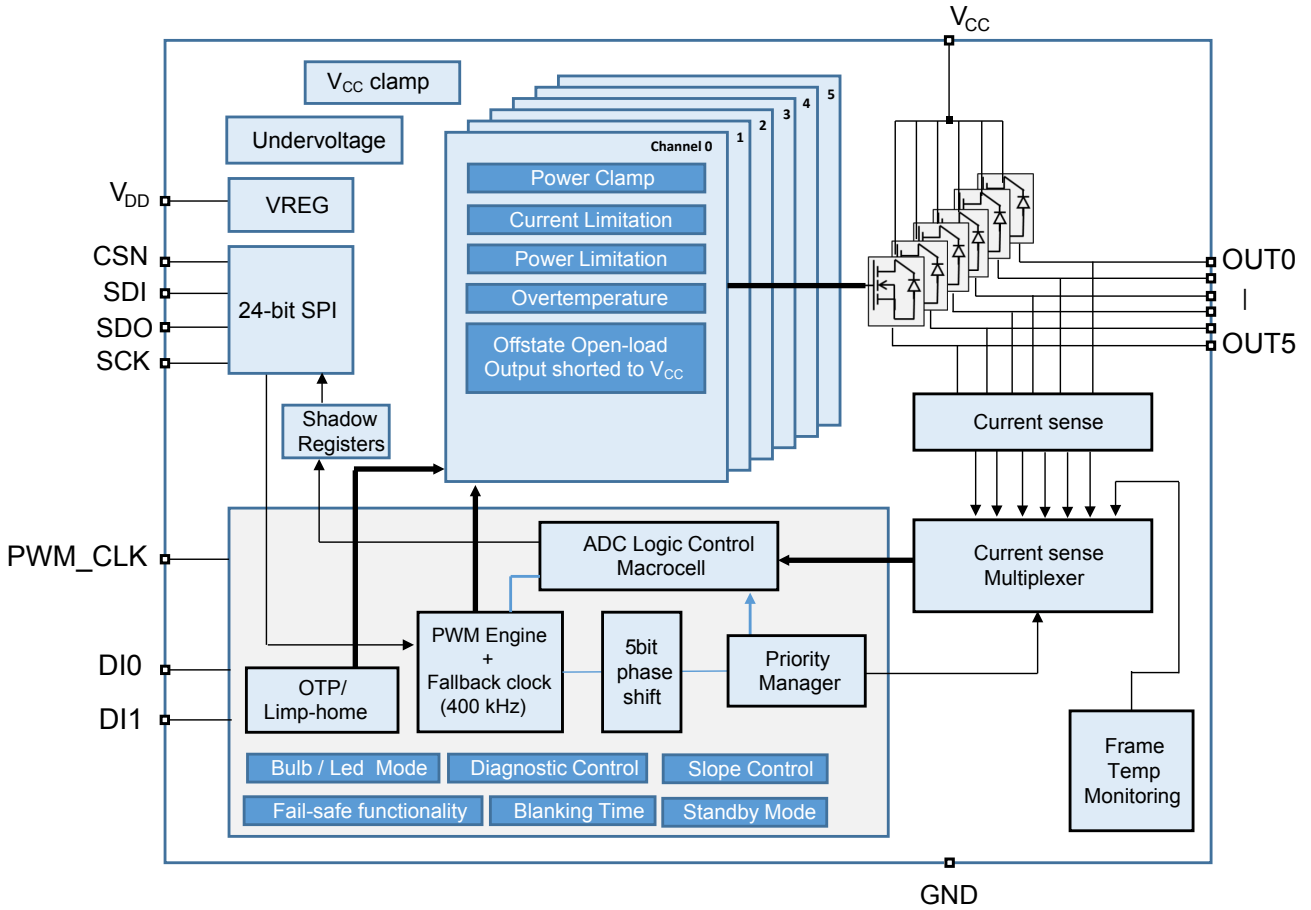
$V_{CC}$

$V_{CC}$ clamp

Undervoltage

$V_{DD}$

VREG

CSN

SDI

SDO

SCK

24-bit SPI

Shadow Registers

5

4

3

2

1

Channel 0

Power Clamp

Current Limitation

Power Limitation

Overtemperature

Offstate Open-load Output shorted to $V_{CC}$

OUT0

|

OUT5

Current sense

PWM_CLK

ADC Logic Control Macrocell

Current sense Multiplexer

DI0

DI1

OTP/ Limp-home

PWM Engine + Fallback clock (400 kHz)

5bit phase shift

Priority Manager

Frame Temp Monitoring

Bulb / Led Mode

Diagnostic Control

Slope Control

Fail-safe functionality

Blanking Time

Standby Mode

GND